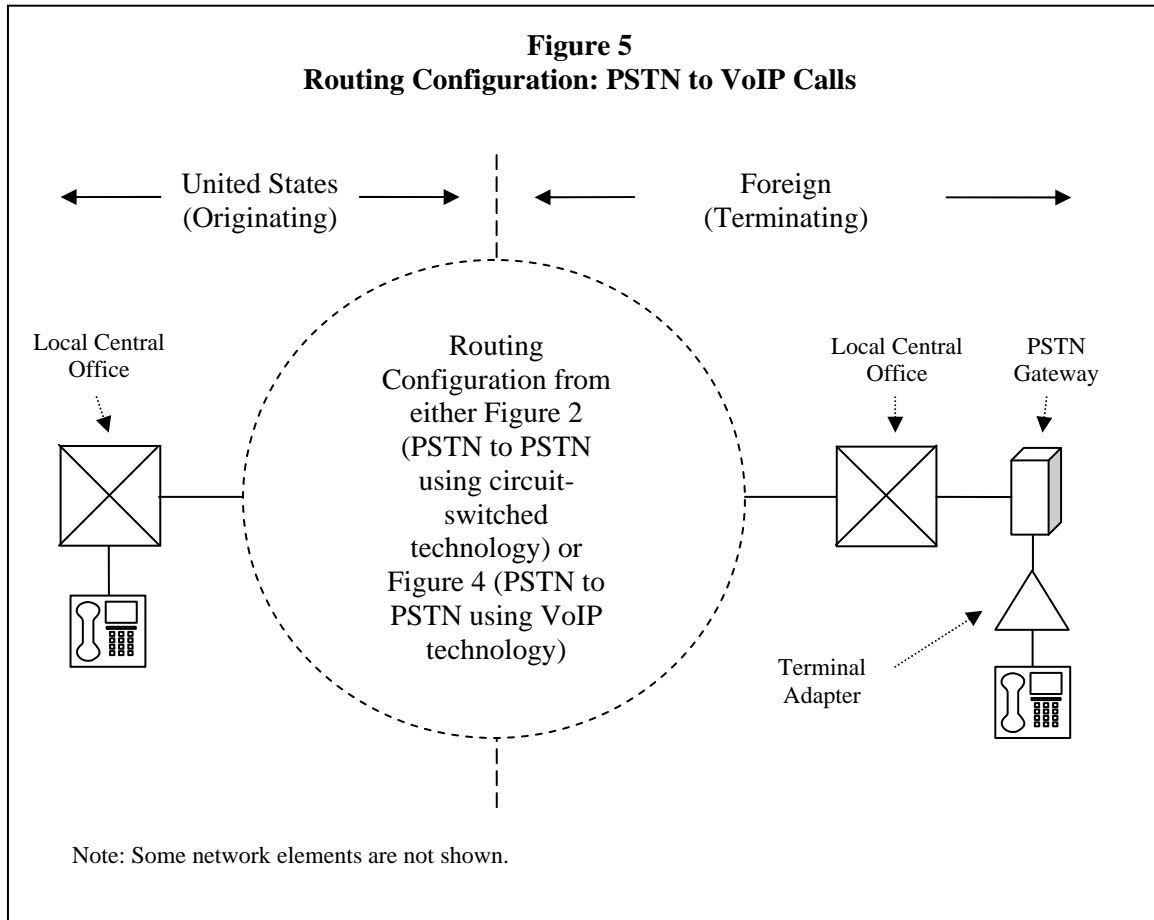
**Figure 5**
**Routing Configuration: PSTN to VoIP Calls**

United States (Originating)

Foreign (Terminating)

Local Central Office

Routing Configuration from either Figure 2 (PSTN to PSTN using circuit-switched technology) or Figure 4 (PSTN to PSTN using VoIP technology)

Local Central Office

PSTN Gateway

Terminal Adapter

Note: Some network elements are not shown.